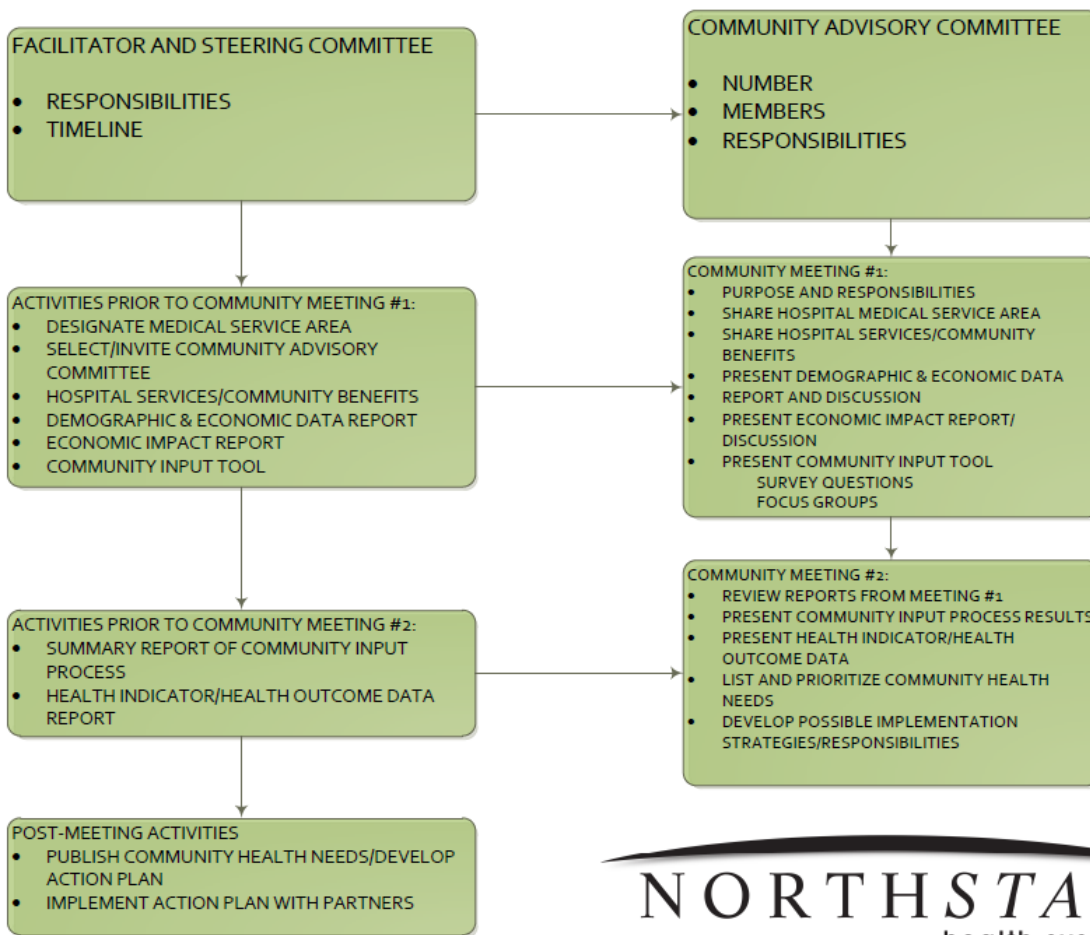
FACILITATOR AND STEERING COMMITTEE
- RESPONSIBILITIES
- TIMELINE

COMMUNITY ADVISORY COMMITTEE
- NUMBER
- MEMBERS
- RESPONSIBILITIES

ACTIVITIES PRIOR TO COMMUNITY MEETING #1:
- DESIGNATE MEDICAL SERVICE AREA
- SELECT/INVITE COMMUNITY ADVISORY COMMITTEE
- HOSPITAL SERVICES/COMMUNITY BENEFITS
- DEMOGRAPHIC & ECONOMIC DATA REPORT
- ECONOMIC IMPACT REPORT
- COMMUNITY INPUT TOOL

COMMUNITY MEETING #1:
- PURPOSE AND RESPONSIBILITIES
- SHARE HOSPITAL MEDICAL SERVICE AREA
- SHARE HOSPITAL SERVICES/COMMUNITY BENEFITS
- PRESENT DEMOGRAPHIC & ECONOMIC DATA
- REPORT AND DISCUSSION
- PRESENT ECONOMIC IMPACT REPORT/ DISCUSSION
- PRESENT COMMUNITY INPUT TOOL
SURVEY QUESTIONS
FOCUS GROUPS

ACTIVITIES PRIOR TO COMMUNITY MEETING #2:
- SUMMARY REPORT OF COMMUNITY INPUT PROCESS
- HEALTH INDICATOR/HEALTH OUTCOME DATA REPORT

COMMUNITY MEETING #2:
- REVIEW REPORTS FROM MEETING #1
- PRESENT COMMUNITY INPUT PROCESS RESULTS
- PRESENT HEALTH INDICATOR/HEALTH OUTCOME DATA
- LIST AND PRIORITIZE COMMUNITY HEALTH NEEDS
- DEVELOP POSSIBLE IMPLEMENTATION STRATEGIES/RESPONSIBILITIES

POST-MEETING ACTIVITIES
- PUBLISH COMMUNITY HEALTH NEEDS/DEVELOP ACTION PLAN
- IMPLEMENT ACTION PLAN WITH PARTNERS

NORTHSTA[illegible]
health sys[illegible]